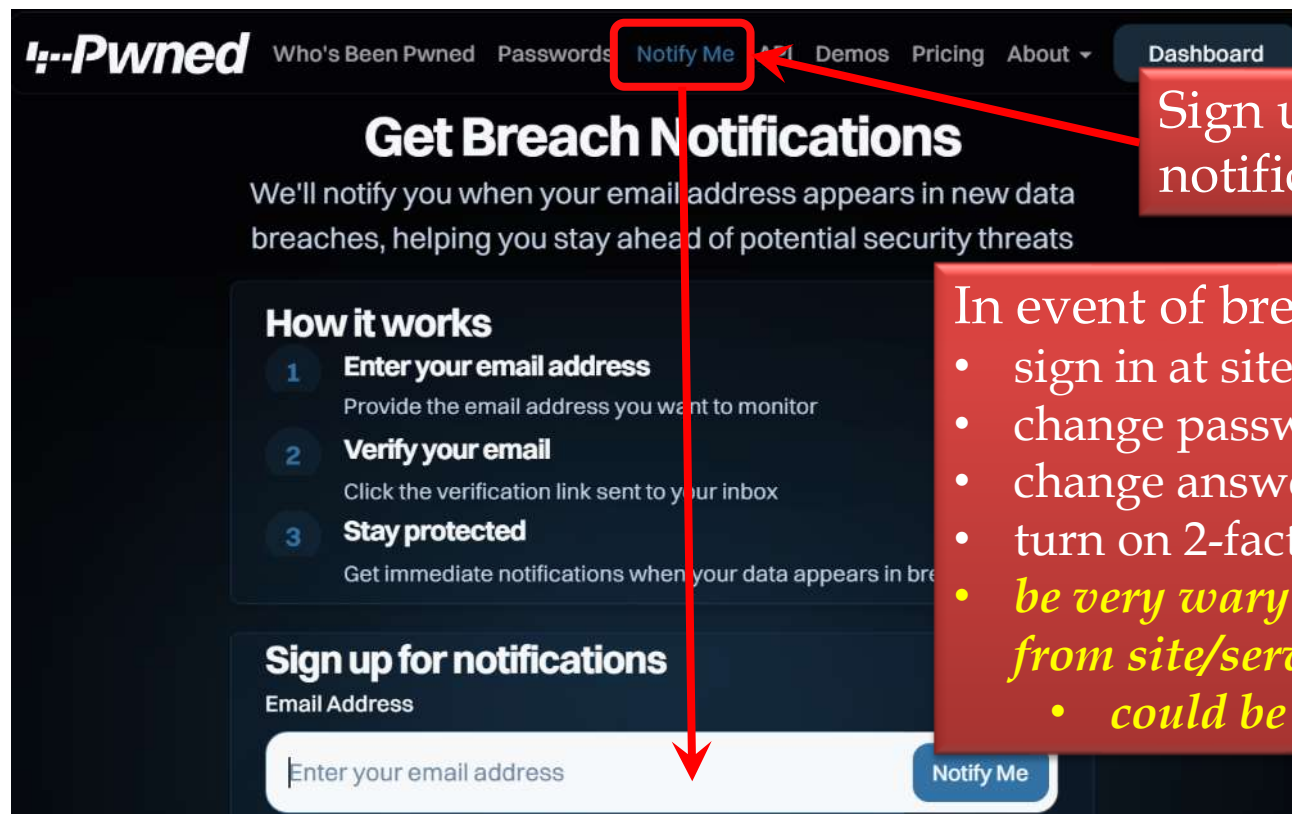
';--Pwned Who's Been Pwned Passwords Notify Me API Demos Pricing About Dashboard

Get Breach Notifications

We'll notify you when your email address appears in new data breaches, helping you stay ahead of potential security threats

How it works

1 Enter your email address
Provide the email address you want to monitor

2 Verify your email
Click the verification link sent to your inbox

3 Stay protected
Get immediate notifications when your data appears in bre

Sign up for notifications

Email Address

Enter your email address

Notify Me

Sign u
notific

In event of bre
• sign in at site
• change passw
• change answ
• turn on 2-fact
• be very wary
from site/serv
• could be